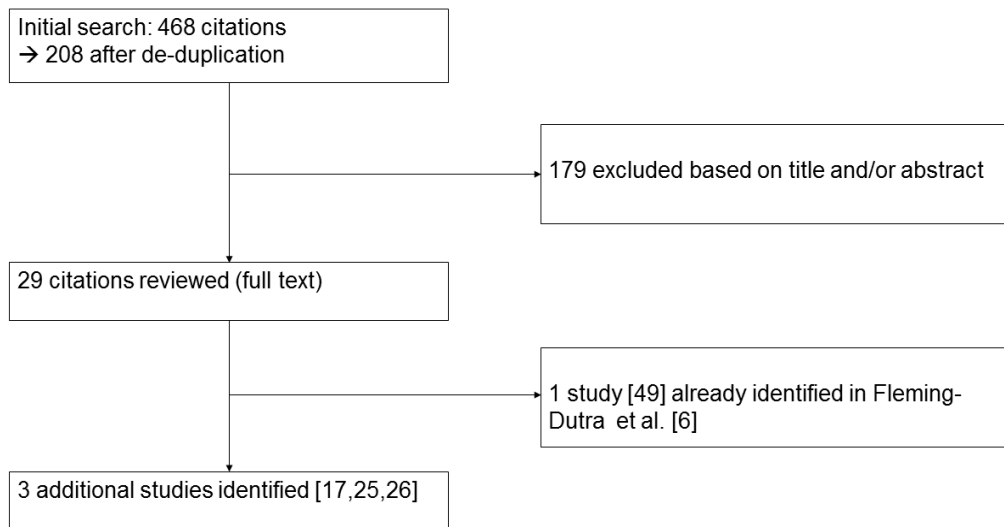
Initial search: 468 citations
→ 208 after de-duplication

179 excluded based on title and/or abstract

29 citations reviewed (full text)

1 study [49] already identified in Fleming-Dutra et al. [6]

3 additional studies identified [17,25,26]